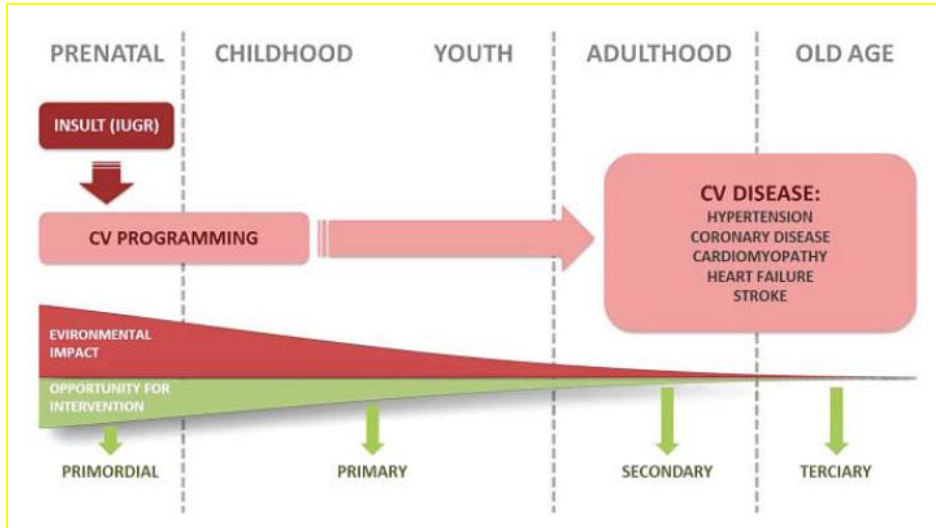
PRENATAL CHILDHOOD YOUTH ADULTHOOD OLD AGE

INSULT (IUGR)

CV PROGRAMMING

CV DISEASE:
HYPERTENSION
CORONARY DISEASE
CARDIOMYOPATHY
HEART FAILURE
STROKE

EVIRONMENTAL IMPACT

OPPORTUNITY FOR INTERVENTION

PRIMORDIAL PRIMARY SECONDARY TERCIARY